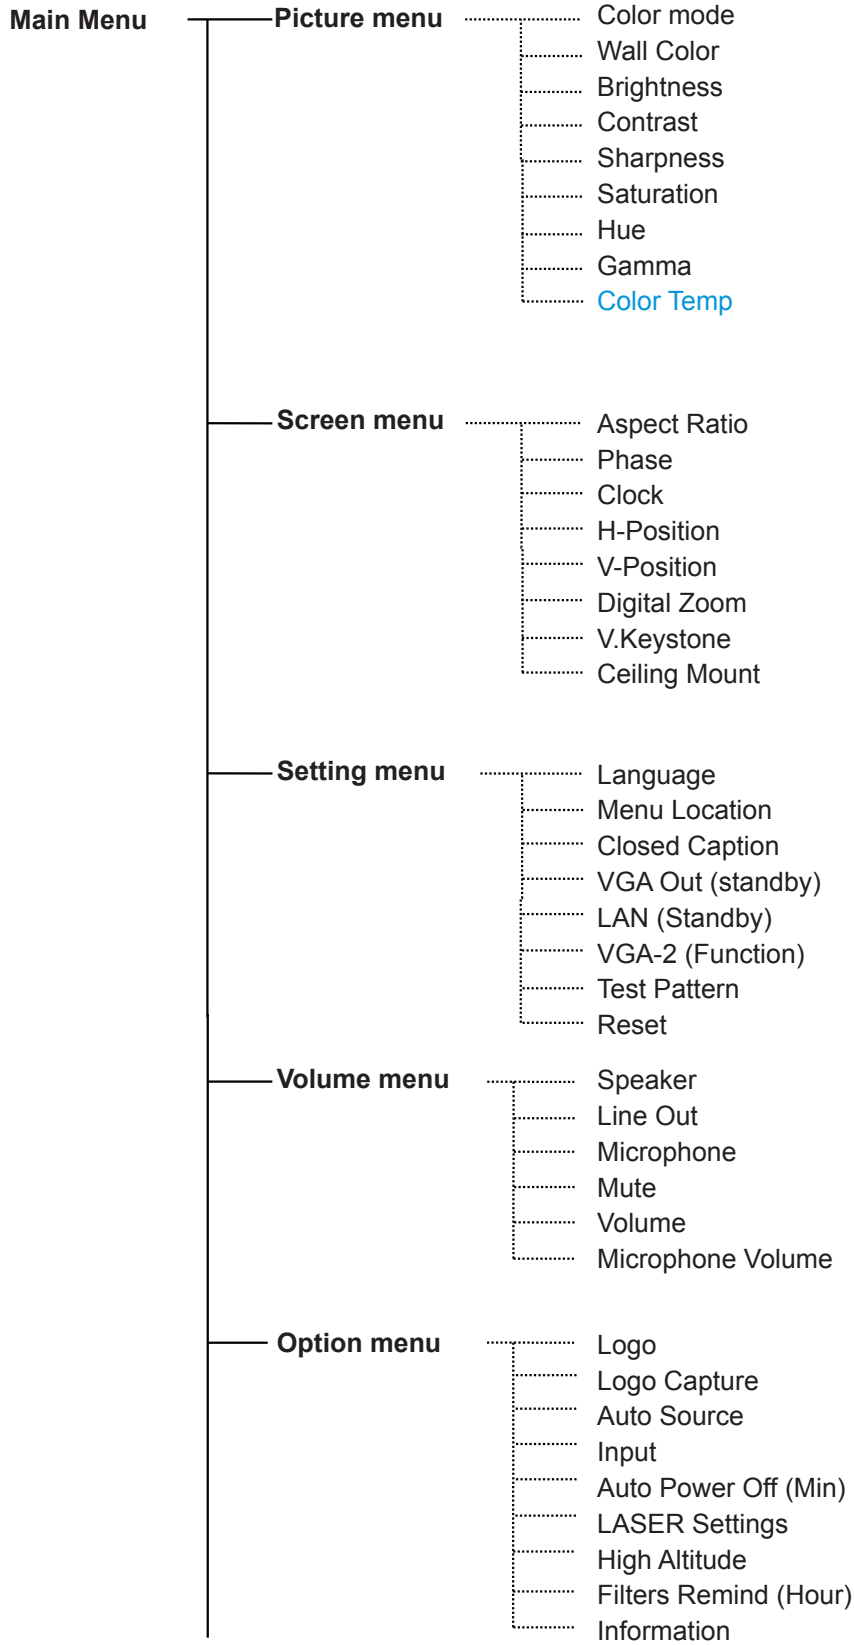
Main Menu

Picture menu
Color mode
Wall Color
Brightness
Contrast
Sharpness
Saturation
Hue
Gamma
Color Temp

Screen menu
Aspect Ratio
Phase
Clock
H-Position
V-Position
Digital Zoom
V.Keystone
Ceiling Mount

Setting menu
Language
Menu Location
Closed Caption
VGA Out (standby)
LAN (Standby)
VGA-2 (Function)
Test Pattern
Reset

Volume menu
Speaker
Line Out
Microphone
Mute
Volume
Microphone Volume

Option menu
Logo
Logo Capture
Auto Source
Input
Auto Power Off (Min)
LASER Settings
High Altitude
Filters Remind (Hour)
Information